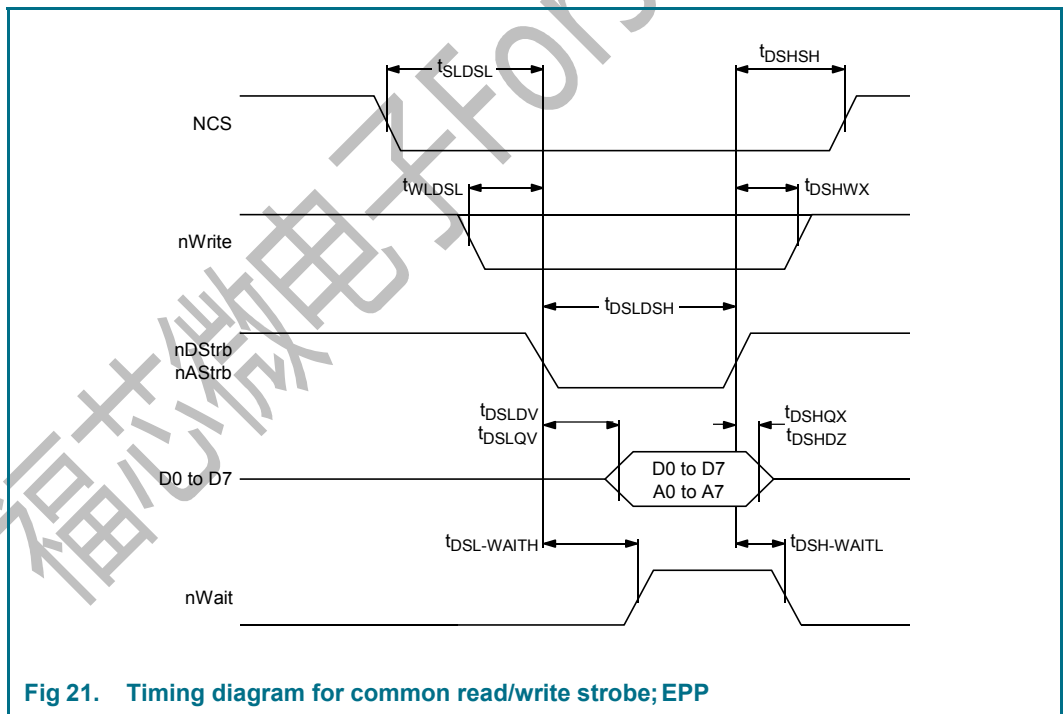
$t_{SLDSL}$

$t_{DSHSH}$

NCS

$t_{WLDSL}$

$t_{DSHWX}$

nWrite

$t_{DSLDSH}$

nDStrb
nAStrb

$t_{DSLDV}$
$t_{DSLQV}$

$t_{DSHQX}$
$t_{DSHDZ}$

D0 to D7

D0 to D7
A0 to A7

$t_{DSL\text{-}WAITH}$

$t_{DSH\text{-}WAITL}$

nWait

福芯微电子for

Fig 21. Timing diagram for common read/write strobe; EPP